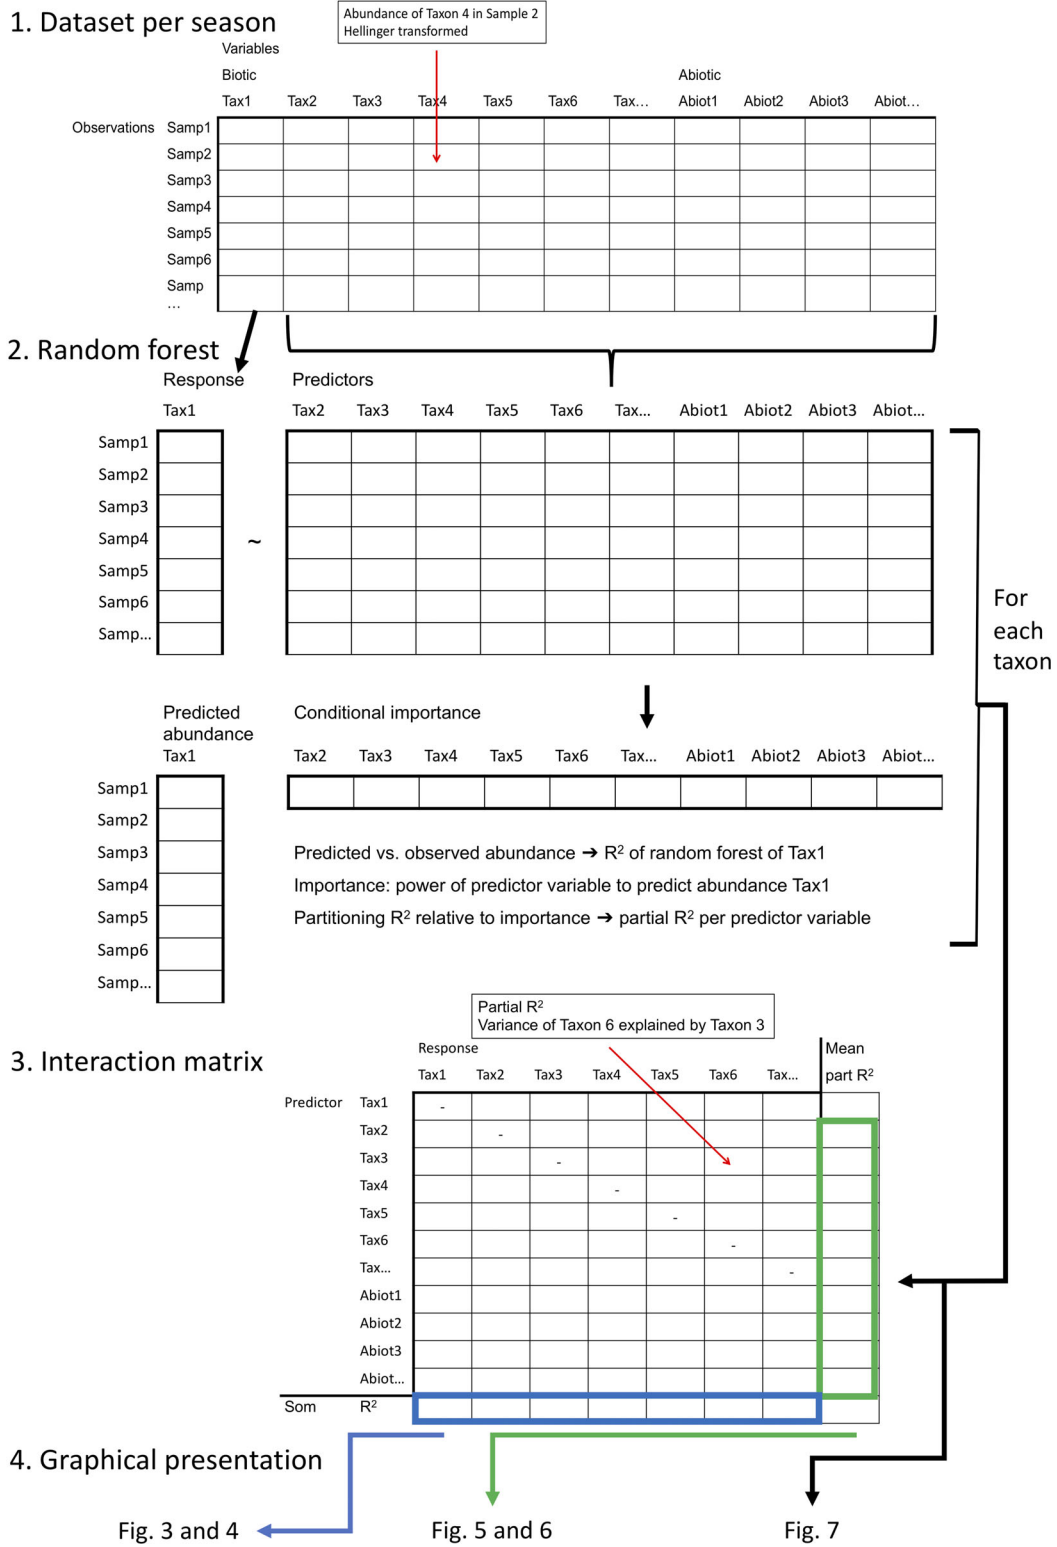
1. Dataset per season

Abundance of Taxon 4 in Sample 2
Hellinger transformed

Variables

Biotic

Abiotic

Tax1 Tax2 Tax3 Tax4 Tax5 Tax6 Tax… Abiot1 Abiot2 Abiot3 Abiot…

Observations Samp1
Samp2
Samp3
Samp4
Samp5
Samp6
Samp …

2. Random forest

Response

Predictors

Tax1

Tax2 Tax3 Tax4 Tax5 Tax6 Tax… Abiot1 Abiot2 Abiot3 Abiot…

Samp1
Samp2
Samp3
Samp4
Samp5
Samp6
Samp…

~

For each taxon

Predicted abundance
Tax1

Conditional importance

Tax2 Tax3 Tax4 Tax5 Tax6 Tax… Abiot1 Abiot2 Abiot3 Abiot…

Samp1
Samp2
Samp3
Samp4
Samp5
Samp6
Samp…

Predicted vs. observed abundance ➔ R$^2$ of random forest of Tax1

Importance: power of predictor variable to predict abundance Tax1

Partitioning R$^2$ relative to importance ➔ partial R$^2$ per predictor variable

3. Interaction matrix

Partial R$^2$
Variance of Taxon 6 explained by Taxon 3

Response

Tax1 Tax2 Tax3 Tax4 Tax5 Tax6 Tax…

Mean part R$^2$

| Predictor | | Tax1 | Tax2 | Tax3 | Tax4 | Tax5 | Tax6 | Tax… | |
|---|---|---|---|---|---|---|---|---|---|
| | Tax1 | - | | | | | | | |
| | Tax2 | | - | | | | | | |
| | Tax3 | | | - | | | | | |
| | Tax4 | | | | - | | | | |
| | Tax5 | | | | | - | | | |
| | Tax6 | | | | | | - | | |
| | Tax… | | | | | | | - | |
| | Abiot1 | | | | | | | | |
| | Abiot2 | | | | | | | | |
| | Abiot3 | | | | | | | | |
| | Abiot… | | | | | | | | |
| Som | R$^2$ | | | | | | | | |

4. Graphical presentation

Fig. 3 and 4

Fig. 5 and 6

Fig. 7